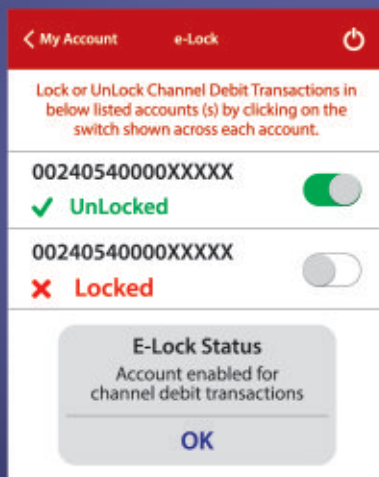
My Account e-Lock

Lock or UnLock Channel Debit Transactions in below listed accounts (s) by clicking on the switch shown across each account.

00240540000XXXXX
✓ UnLocked

00240540000XXXXX
✕ Locked

E-Lock Status
Account enabled for channel debit transactions

OK